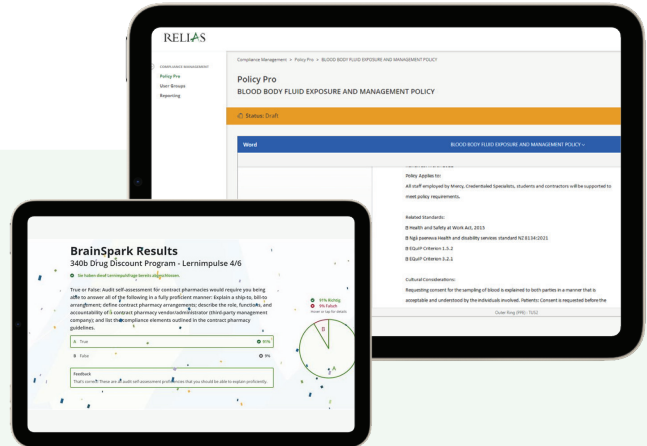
RELIAS

COMPLIANCE MANAGEMENT
Policy Pro
User Groups
Reporting

Compliance Management > Policy Pro > BLOOD BODY FLUID EXPOSURE AND MANAGEMENT POLICY

Policy Pro
BLOOD BODY FLUID EXPOSURE AND MANAGEMENT POLICY

Status: Draft

Word

BLOOD BODY FLUID EXPOSURE AND MANAGEMENT POLICY

Policy Applies to:
All staff employed by Mercy, Credentialed Specialists, students and contractors will be supported to meet policy requirements.

Related Standards:
Health and Safety at Work Act. 2015
Ngā paerewa Health and disability services standard NZ 8134:2021
EQuIP Criterion 1.3.2
EQuIP Criterion 2.2.1

Cultural Considerations:
Requesting consent for the sampling of blood is explained to both parties in a manner that is acceptable and understood by the individuals involved. Patients: Consent is requested before the

Outer Ring (PRE) - 7052

BrainSpark Results
340b Drug Discount Program - Lernimpulse 4/6

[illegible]

True or False: Audit self-assessment for contract pharmacies would require you being able to answer all of the following in a fully proficient manner: Explain a ship-to, bill-to arrangement; define contract pharmacy arrangements; describe the role, functions, and accountability of a contract pharmacy vendor/administrator (third-party management company); and list the compliance elements outlined in the contract pharmacy guidelines.

True 91%
False 9%

91% Richtig
9% Falsch
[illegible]

Feedback
That's correct! These are audit self-assessment proficiencies that you should be able to explain proficiently.

B
A